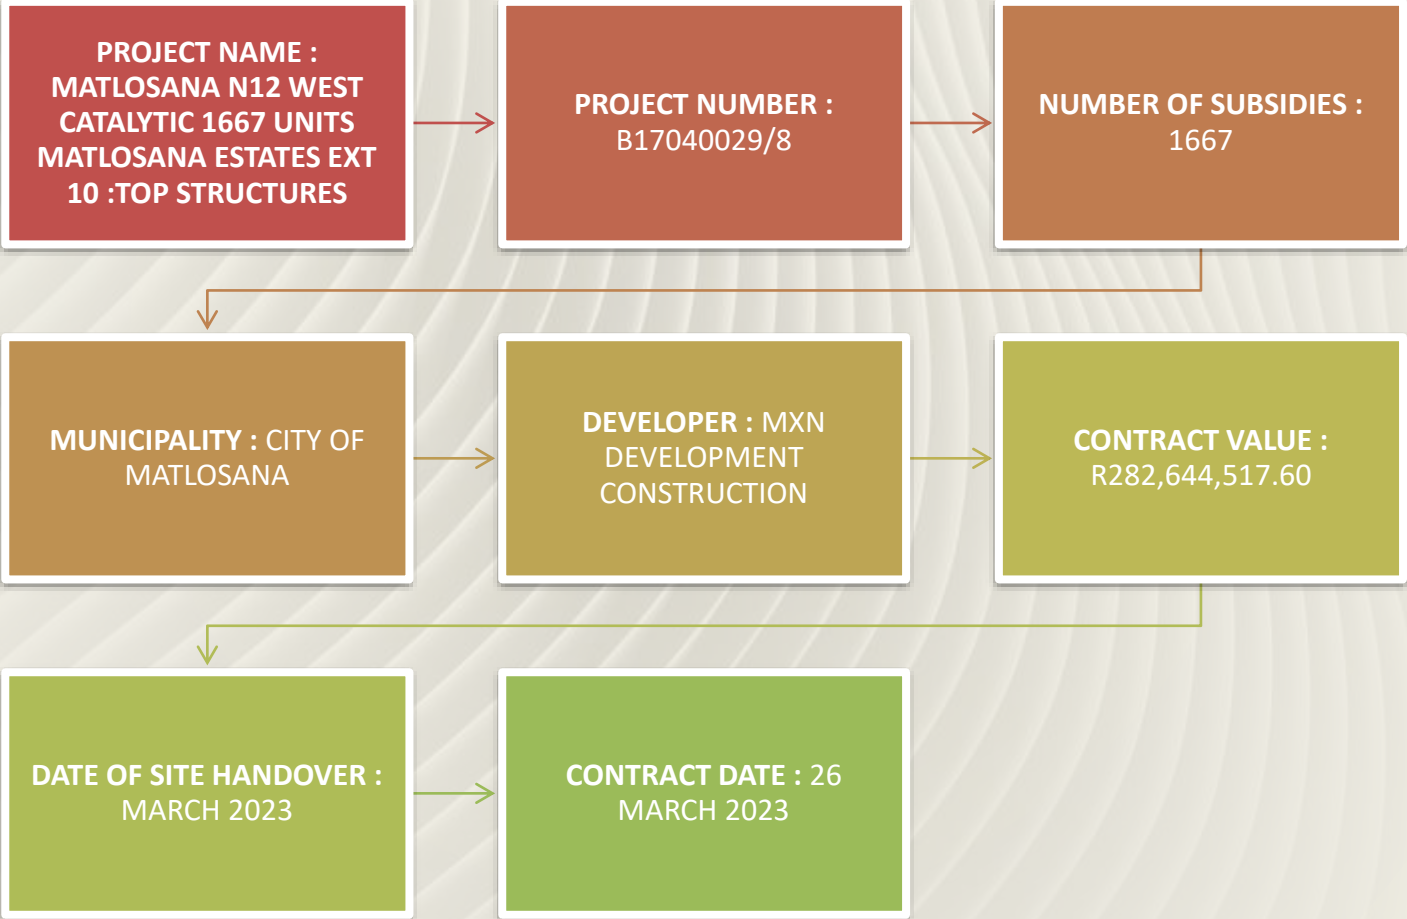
PROJECT NAME : MATLOSANA N12 WEST CATALYTIC 1667 UNITS MATLOSANA ESTATES EXT 10 :TOP STRUCTURES

PROJECT NUMBER : B17040029/8

NUMBER OF SUBSIDIES : 1667

MUNICIPALITY : CITY OF MATLOSANA

DEVELOPER : MXN DEVELOPMENT CONSTRUCTION

CONTRACT VALUE : R282,644,517.60

DATE OF SITE HANDOVER : MARCH 2023

CONTRACT DATE : 26 MARCH 2023